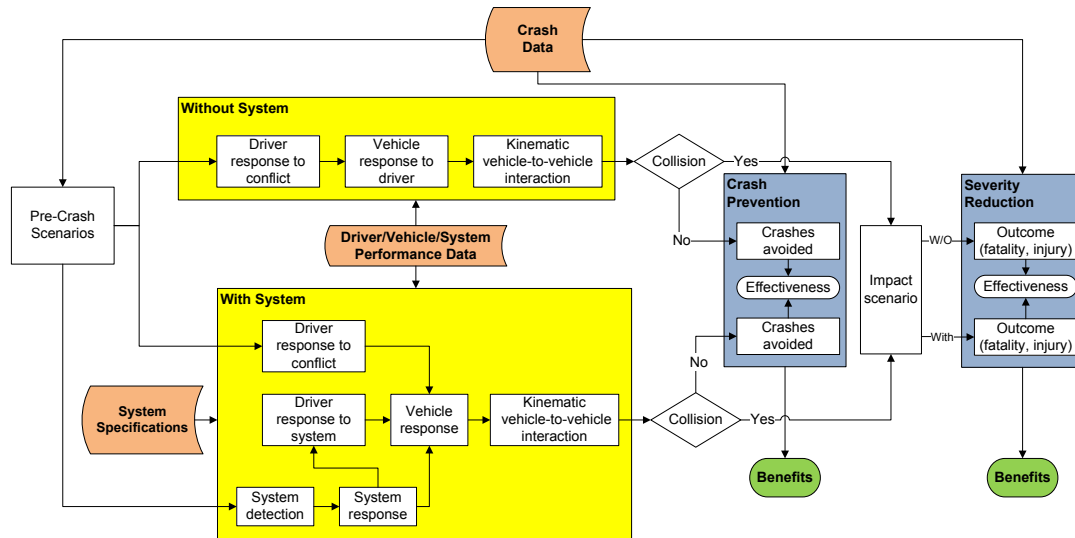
Crash Data

Without System

Driver response to conflict

Vehicle response to driver

Kinematic vehicle-to-vehicle interaction

Collision

Yes

No

Pre-Crash Scenarios

Driver/Vehicle/System Performance Data

Crash Prevention

Crashes avoided

Effectiveness

Crashes avoided

Impact scenario

W/O

With

Severity Reduction

Outcome (fatality, injury)

Effectiveness

Outcome (fatality, injury)

With System

Driver response to conflict

System Specifications

Driver response to system

Vehicle response

Kinematic vehicle-to-vehicle interaction

Collision

Yes

No

System detection

System response

Benefits

Benefits